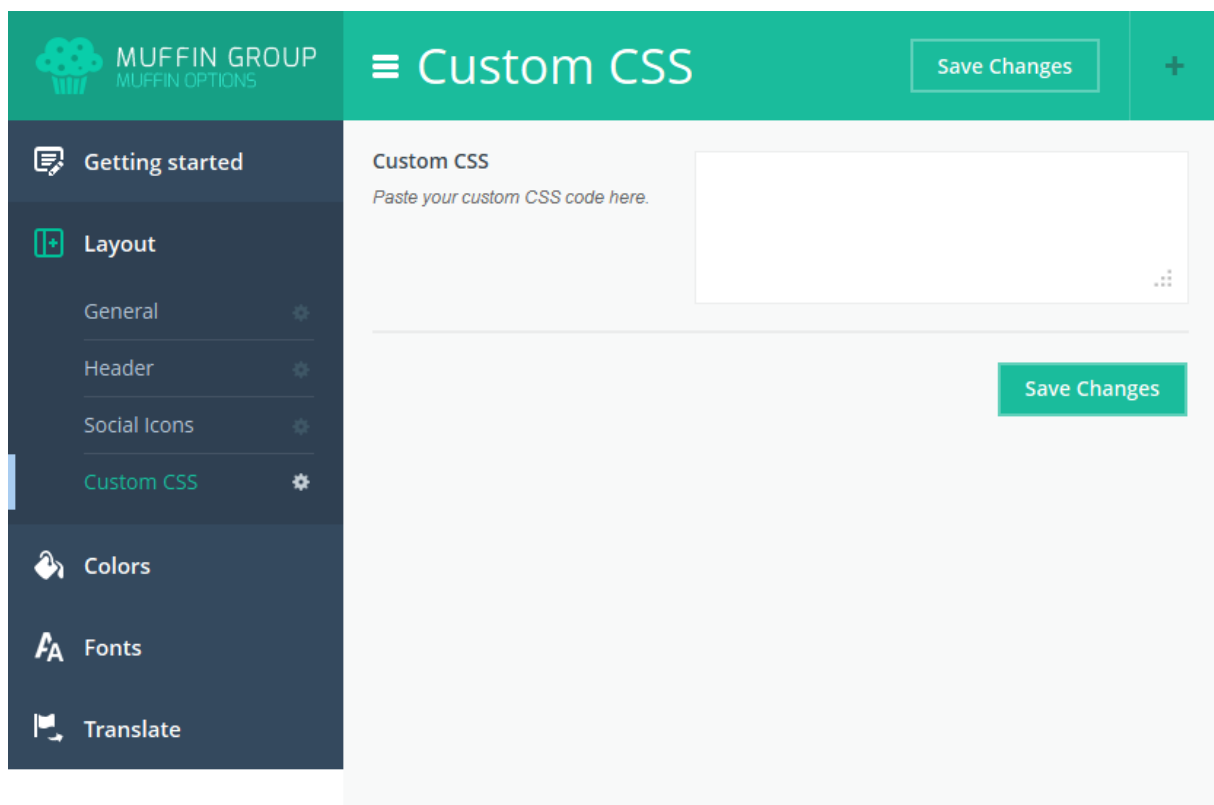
MUFFIN GROUP
MUFFIN OPTIONS

Custom CSS

Save Changes

+

Getting started

Layout

General

Header

Social Icons

Custom CSS

Colors

Fonts

Translate

Custom CSS
Paste your custom CSS code here.

Save Changes